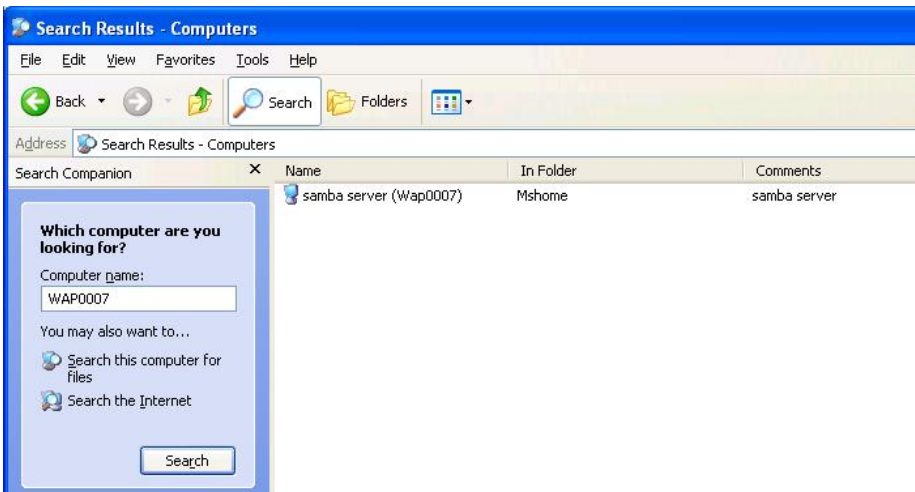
Search Results - Computers

File Edit View Favorites Tools Help

Back Search Folders

Address Search Results - Computers

Search Companion ×

Which computer are you looking for?

Computer name:

WAP0007

You may also want to...

Search this computer for files

Search the Internet

Search

| Name | In Folder | Comments |
|---|---|---|
| samba server (Wap0007) | Mshome | samba server |